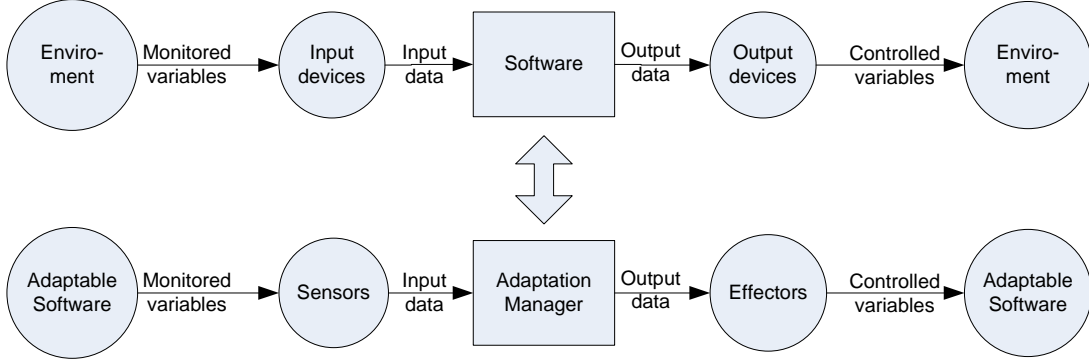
Enviro-ment

Monitored variables

Input devices

Input data

Software

Output data

Output devices

Controlled variables

Enviro-ment

Adaptable Software

Monitored variables

Sensors

Input data

Adaptation Manager

Output data

Effectors

Controlled variables

Adaptable Software